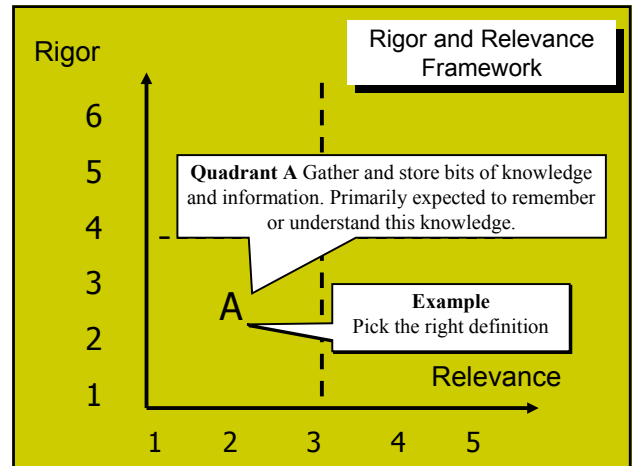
Rigor and Relevance Framework

Rigor

6

5

4

3

2

1

Quadrant A Gather and store bits of knowledge and information. Primarily expected to remember or understand this knowledge.

A

Example
Pick the right definition

Relevance

1 2 3 4 5